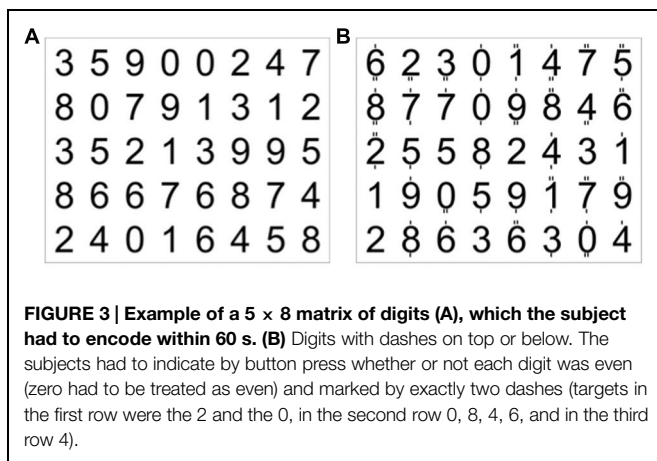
A

| 3 | 5 | 9 | 0 | 0 | 2 | 4 | 7 |
|---|---|---|---|---|---|---|---|
| 8 | 0 | 7 | 9 | 1 | 3 | 1 | 2 |
| 3 | 5 | 2 | 1 | 3 | 9 | 9 | 5 |
| 8 | 6 | 6 | 7 | 6 | 8 | 7 | 4 |
| 2 | 4 | 0 | 1 | 6 | 4 | 5 | 8 |

B

| 6 | 2 | 3 | 0 | 1 | 4 | 7 | 5 |
|---|---|---|---|---|---|---|---|
| 8 | 7 | 7 | 0 | 9 | 8 | 4 | 6 |
| 2 | 5 | 5 | 8 | 2 | 4 | 3 | 1 |
| 1 | 9 | 0 | 5 | 9 | 1 | 7 | 9 |
| 2 | 8 | 6 | 3 | 6 | 3 | 0 | 4 |

**FIGURE 3 | Example of a 5 × 8 matrix of digits (A), which the subject had to encode within 60 s. (B)** Digits with dashes on top or below. The subjects had to indicate by button press whether or not each digit was even (zero had to be treated as even) and marked by exactly two dashes (targets in the first row were the 2 and the 0, in the second row 0, 8, 4, 6, and in the third row 4).